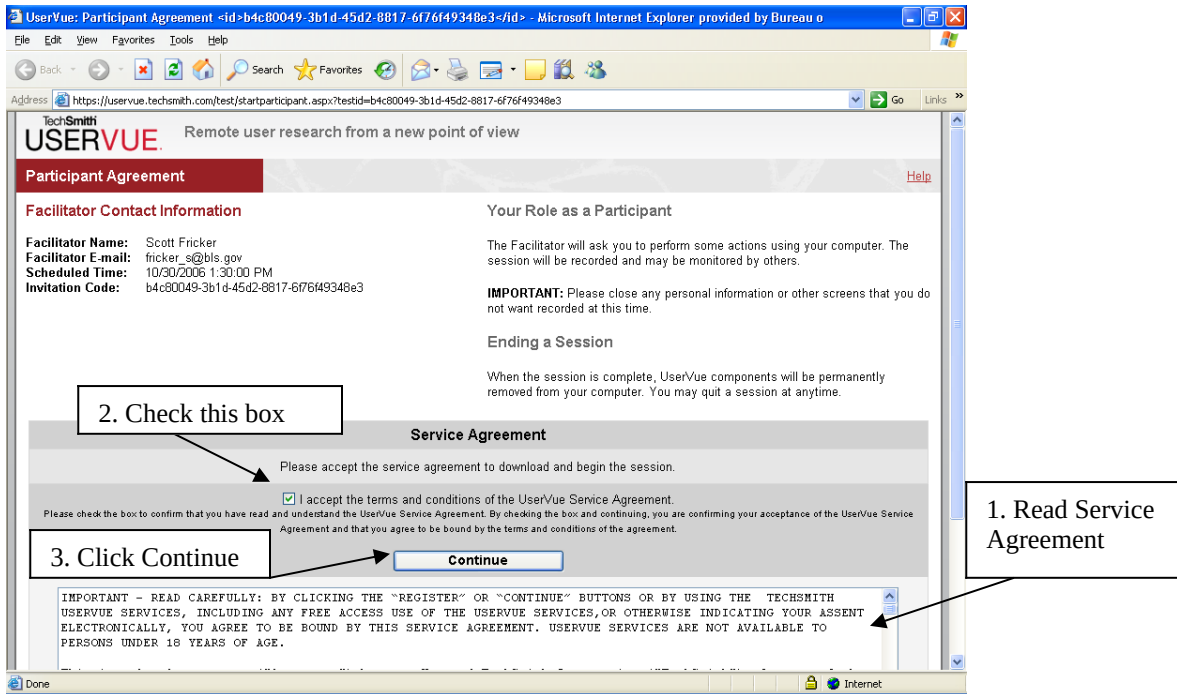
UserVue: Participant Agreement <id>b4c80049-3b1d-45d2-8817-6f76f49348e3</id> - Microsoft Internet Explorer provided by Bureau o

File Edit View Favorites Tools Help

Back Search Favorites

Address https://uservue.techsmith.com/test/startparticipant.aspx?testid=b4c80049-3b1d-45d2-8817-6f76f49348e3 Go Links

TechSmith USERVUE. Remote user research from a new point of view

Participant Agreement

Help

Facilitator Contact Information

Facilitator Name: Scott Fricker
Facilitator E-mail: fricker_s@bls.gov
Scheduled Time: 10/30/2006 1:30:00 PM
Invitation Code: b4c80049-3b1d-45d2-8817-6f76f49348e3

Your Role as a Participant

The Facilitator will ask you to perform some actions using your computer. The session will be recorded and may be monitored by others.

IMPORTANT: Please close any personal information or other screens that you do not want recorded at this time.

Ending a Session

When the session is complete, UserVue components will be permanently removed from your computer. You may quit a session at anytime.

2. Check this box

Service Agreement

Please accept the service agreement to download and begin the session.

I accept the terms and conditions of the UserVue Service Agreement.

Please check the box to confirm that you have read and understand the UserVue Service Agreement. By checking the box and continuing, you are confirming your acceptance of the UserVue Service Agreement and that you agree to be bound by the terms and conditions of the agreement.

3. Click Continue

Continue

1. Read Service Agreement

IMPORTANT - READ CAREFULLY: BY CLICKING THE "REGISTER" OR "CONTINUE" BUTTONS OR BY USING THE TECHSMITH USERVUE SERVICES, INCLUDING ANY FREE ACCESS USE OF THE USERVUE SERVICES,OR OTHERWISE INDICATING YOUR ASSENT ELECTRONICALLY, YOU AGREE TO BE BOUND BY THIS SERVICE AGREEMENT. USERVUE SERVICES ARE NOT AVAILABLE TO PERSONS UNDER 18 YEARS OF AGE.

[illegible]

Done Internet